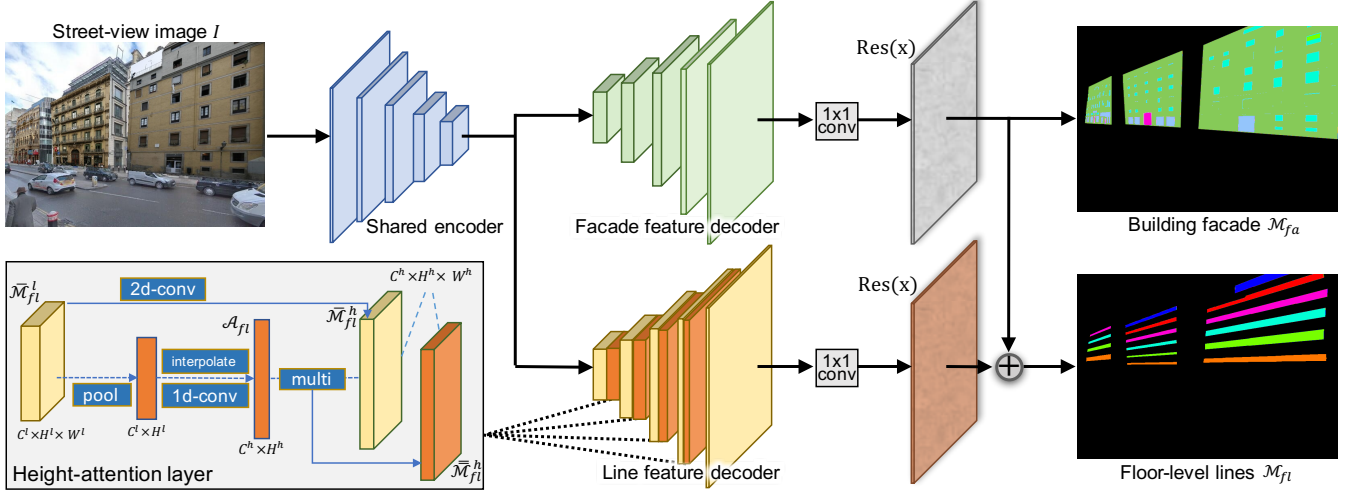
Street-view image $I$

Shared encoder

Facade feature decoder

Line feature decoder

1x1 conv

1x1 conv

Res(x)

Res(x)

Building facade $\mathcal{M}_{fa}$

Floor-level lines $\mathcal{M}_{fl}$

$\bar{\mathcal{M}}_{fl}^{l}$

2d-conv

$C^h \times H^h \times W^h$

$\bar{\mathcal{M}}_{fl}^{h}$

$\mathcal{A}_{fl}$

interpolate

pool

1d-conv

multi

$C^l \times H^l \times W^l$

$C^l \times H^l$

$C^h \times H^h$

$\bar{\bar{\mathcal{M}}}_{fl}^{h}$

Height-attention layer